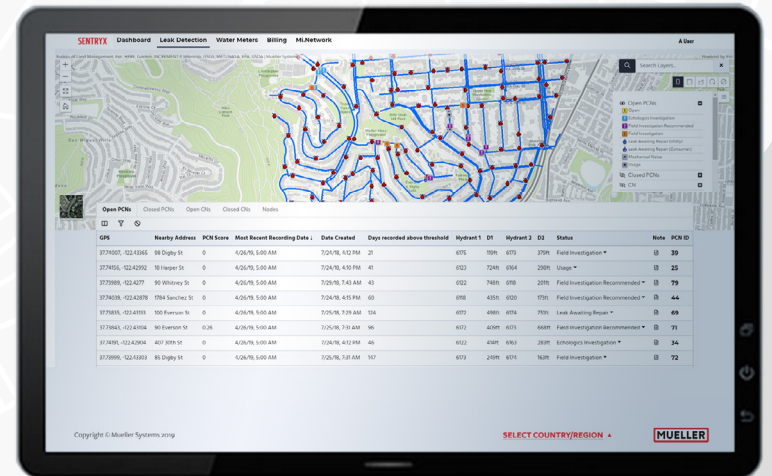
SENTRYX Dashboard Leak Detection Water Meters Billing Mi.Network

A User

Search Layers...

Open PCNs
Open
Echologics Investigation
Field Investigation Recommended
Field Investigation
Leak Awaiting Repair (Utility)
Leak Awaiting Repair (Customer)
Mechanical Noise
Usage
Closed PCNs
CN

Open PCNs Closed PCNs Open CNs Closed CNs Nodes

| GPS | Nearby Address | PCN Score | Most Recent Recording Date ↓ | Date Created | Days recorded above threshold | Hydrant 1 | D1 | Hydrant 2 | D2 | Status | Note | PCN ID |
|---|---|---|---|---|---|---|---|---|---|---|---|---|
| 37.74007, -122.43365 | 98 Digby St | 0 | 4/26/19, 5:00 AM | 7/24/18, 4:12 PM | 21 | 6175 | 119ft | 6173 | 375ft | Field Investigation ▾ | | 39 |
| 37.74156, -122.42592 | 18 Harper St | 0 | 4/26/19, 5:00 AM | 7/24/18, 4:10 PM | 41 | 6123 | 724ft | 6164 | 290ft | Usage ▾ | | 25 |
| 37.73989, -122.4277 | 90 Whitney St | 0 | 4/26/19, 5:00 AM | 7/29/18, 7:43 AM | 43 | 6122 | 748ft | 6118 | 201ft | Field Investigation Recommended ▾ | | 79 |
| 37.74039, -122.42878 | 1784 Sanchez St | 0 | 4/26/19, 5:00 AM | 7/24/18, 4:15 PM | 60 | 6118 | 435ft | 6120 | 173ft | Field Investigation Recommended ▾ | | 44 |
| 37.73835, -122.43133 | 100 Everson St | 0 | 4/26/19, 5:00 AM | 7/25/18, 7:29 AM | 124 | 6170 | 498ft | 6174 | 751ft | Leak Awaiting Repair ▾ | | 69 |
| 37.73843, -122.43104 | 90 Everson St | 0.26 | 4/26/19, 5:00 AM | 7/25/18, 7:31 AM | 96 | 6172 | 409ft | 6173 | 668ft | Field Investigation Recommended ▾ | | 71 |
| 37.74191, -122.42904 | 407 30th St | 0 | 4/26/19, 5:00 AM | 7/24/18, 4:12 PM | 46 | 6122 | 414ft | 6163 | 263ft | Echologics Investigation ▾ | | 34 |
| 37.73999, -122.43303 | 85 Digby St | 0 | 4/26/19, 5:00 AM | 7/25/18, 7:31 AM | 147 | 6173 | 249ft | 6171 | 163ft | Field Investigation ▾ | | 72 |

Copyright © Mueller Systems 2019

SELECT COUNTRY/REGION ▲

MUELLER